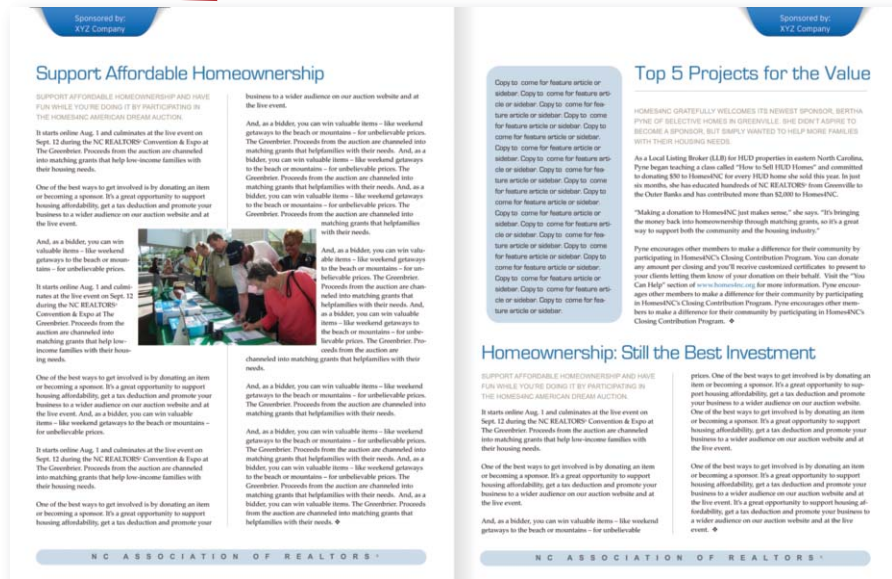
Sponsored by:
XYZ Company

Support Affordable Homeownership

SUPPORT AFFORDABLE HOMEOWNERSHIP AND HAVE FUN WHILE YOU'RE DOING IT BY PARTICIPATING IN THE HOMESAINC AMERICAN DREAM AUCTION.

It starts online Aug. 1 and culminates at the live event on Sept. 12 during the NC REALTORS® Convention & Expo at The Greenbrier. Proceeds from the auction are channeled into matching grants that help low-income families with their housing needs.

One of the best ways to get involved is by donating an item or becoming a sponsor. It's a great opportunity to support housing affordability, get a tax deduction and promote your business to a wider audience on our auction website and at the live event.

And, as a bidder, you can win valuable items – like weekend getaways to the beach or mountains – for unbelievable prices.

It starts online Aug. 1 and culminates at the live event on Sept. 12 during the NC REALTORS® Convention & Expo at The Greenbrier. Proceeds from the auction are channeled into matching grants that help low-income families with their housing needs.

One of the best ways to get involved is by donating an item or becoming a sponsor. It's a great opportunity to support housing affordability, get a tax deduction and promote your business to a wider audience on our auction website and at the live event. And, as a bidder, you can win valuable items – like weekend getaways to the beach or mountains – for unbelievable prices.

It starts online Aug. 1 and culminates at the live event on Sept. 12 during the NC REALTORS® Convention & Expo at The Greenbrier. Proceeds from the auction are channeled into matching grants that help low-income families with their housing needs.

One of the best ways to get involved is by donating an item or becoming a sponsor. It's a great opportunity to support housing affordability, get a tax deduction and promote your business to a wider audience on our auction website and at the live event.

And, as a bidder, you can win valuable items – like weekend getaways to the beach or mountains – for unbelievable prices. The Greenbrier. Proceeds from the auction are channeled into matching grants that helpfamilies with their needs. And, as a bidder, you can win valuable items – like weekend getaways to the beach or mountains – for unbelievable prices. The Greenbrier. Proceeds from the auction are channeled into matching grants that helpfamilies with their needs. And, as a bidder, you can win valuable items – like weekend getaways to the beach or mountains – for unbelievable prices. The Greenbrier. Proceeds from the auction are channeled into matching grants that helpfamilies with their needs.

And, as a bidder, you can win valuable items – like weekend getaways to the beach or mountains – for unbelievable prices. The Greenbrier. Proceeds from the auction are channeled into matching grants that helpfamilies with their needs. And, as a bidder, you can win valuable items – like weekend getaways to the beach or mountains – for unbelievable prices. The Greenbrier. Proceeds from the auction are channeled into matching grants that helpfamilies with their needs.

And, as a bidder, you can win valuable items – like weekend getaways to the beach or mountains – for unbelievable prices. The Greenbrier. Proceeds from the auction are channeled into matching grants that helpfamilies with their needs.

And, as a bidder, you can win valuable items – like weekend getaways to the beach or mountains – for unbelievable prices. The Greenbrier. Proceeds from the auction are channeled into matching grants that helpfamilies with their needs. And, as a bidder, you can win valuable items – like weekend getaways to the beach or mountains – for unbelievable prices. The Greenbrier. Proceeds from the auction are channeled into matching grants that helpfamilies with their needs. And, as a bidder, you can win valuable items. The Greenbrier. Proceeds from the auction are channeled into matching grants that helpfamilies with their needs. ❖

NC ASSOCIATION OF REALTORS®

Sponsored by:
XYZ Company

Copy to come for feature article or sidebar. Copy to come for feature article or sidebar. Copy to come for feature article or sidebar. Copy to come for feature article or sidebar. Copy to come for feature article or sidebar. Copy to come for feature article or sidebar. Copy to come for feature article or sidebar. Copy to come for feature article or sidebar. Copy to come for feature article or sidebar. Copy to come for feature article or sidebar. Copy to come for feature article or sidebar. Copy to come for feature article or sidebar. Copy to come for feature article or sidebar. Copy to come for feature article or sidebar. Copy to come for feature article or sidebar. Copy to come for feature article or sidebar.

Top 5 Projects for the Value

HOMES4NC GRATEFULLY WELCOMES ITS NEWEST SPONSOR, BERTHA PYNE OF SELECTIVE HOMES IN GREENVILLE. SHE DIDN'T ASPIRE TO BECOME A SPONSOR, BUT SIMPLY WANTED TO HELP MORE FAMILIES WITH THEIR HOUSING NEEDS.

As a Local Listing Broker (LLB) for HUD properties in eastern North Carolina, Pyne began teaching a class called "How to Sell HUD Homes" and committing to donating $50 to Homes4NC for every HUD home she sold this year. In just six months, she has educated hundreds of NC REALTORS® from Greenville to the Outer Banks and has contributed more than $2,000 to Homes4NC.

"Making a donation to Homes4NC just makes sense," she says. "It's bringing the money back into homeownership through matching grants, so it's a great way to support both the community and the housing industry."

Pyne encourages other members to make a difference for their community by participating in Homes4NC's Closing Contribution Program. You can donate any amount per closing and you'll receive customized certificates to present to your clients letting them know of your donation on their behalf. Visit the "You Can Help" section of www.homes4nc.org for more information. Pyne encourages other members to make a difference for their community by participating in Homes4NC's Closing Contribution Program. Pyne encourages other members to make a difference for their community by participating in Homes4NC's Closing Contribution Program. ❖

Homeownership: Still the Best Investment

SUPPORT AFFORDABLE HOMEOWNERSHIP AND HAVE FUN WHILE YOU'RE DOING IT BY PARTICIPATING IN THE HOMESAINC AMERICAN DREAM AUCTION.

It starts online Aug. 1 and culminates at the live event on Sept. 12 during the NC REALTORS® Convention & Expo at The Greenbrier. Proceeds from the auction are channeled into matching grants that help low-income families with their housing needs.

One of the best ways to get involved is by donating an item or becoming a sponsor. It's a great opportunity to support housing affordability, get a tax deduction and promote your business to a wider audience on our auction website and at the live event.

And, as a bidder, you can win valuable items – like weekend getaways to the beach or mountains – for unbelievable prices. One of the best ways to get involved is by donating an item or becoming a sponsor. It's a great opportunity to support housing affordability, get a tax deduction and promote your business to a wider audience on our auction website. One of the best ways to get involved is by donating an item or becoming a sponsor. It's a great opportunity to support housing affordability, get a tax deduction and promote your business to a wider audience on our auction website and at the live event.

One of the best ways to get involved is by donating an item or becoming a sponsor. It's a great opportunity to support housing affordability, get a tax deduction and promote your business to a wider audience on our auction website and at the live event. It's a great opportunity to support housing affordability, get a tax deduction and promote your business to a wider audience on our auction website and at the live event. ❖

NC ASSOCIATION OF REALTORS®